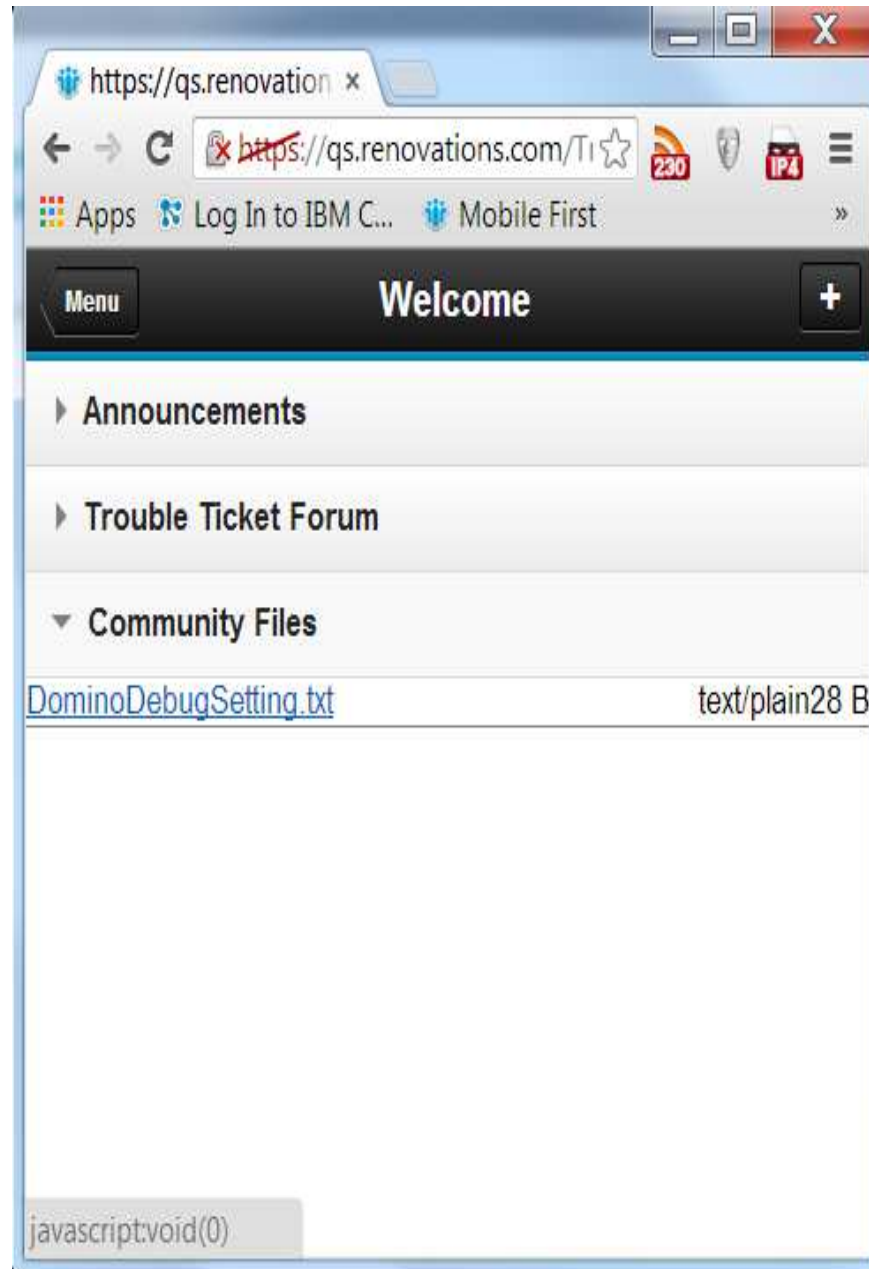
https://qs.renovation ×

https://qs.renovations.com/Tı

230

IP4

Apps Log In to IBM C... Mobile First »

Menu

Welcome

+

Announcements

Trouble Ticket Forum

Community Files

DominoDebugSetting.txt text/plain28 B

javascript:void(0)